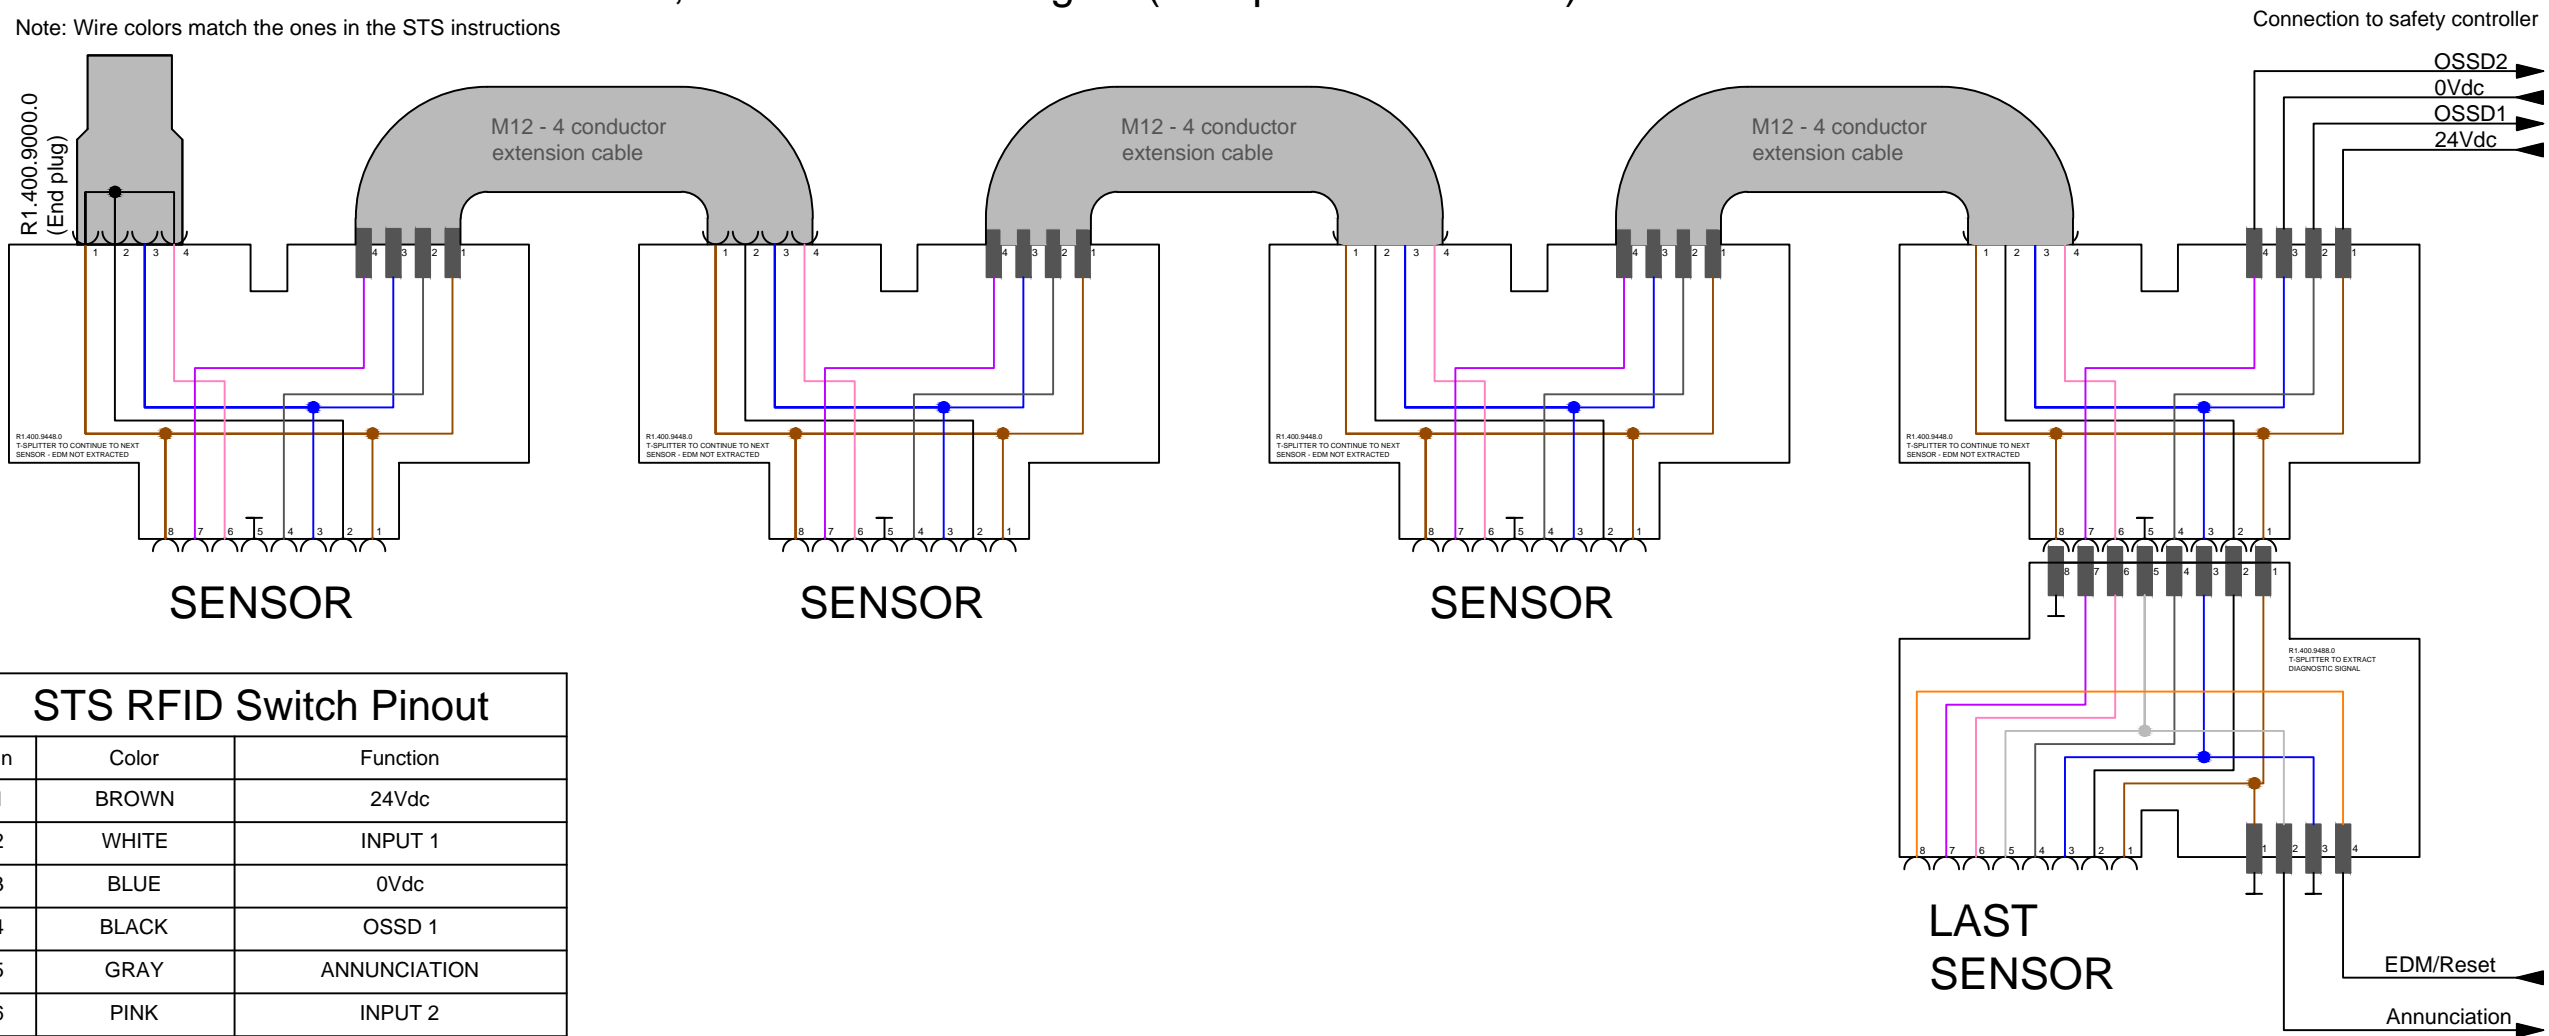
Note: Wire colors match the ones in the STS instructions

Connection to safety controller

OSSD2
0Vdc
OSSD1
24Vdc

R1.400.9000.0
(End plug)

M12 - 4 conductor extension cable

M12 - 4 conductor extension cable

M12 - 4 conductor extension cable

1 2 3 4

4 3 2 1

1 2 3 4

4 3 2 1

1 2 3 4

4 3 2 1

1 2 3 4

4 3 2 1

R1.400.9448.0
T-SPLITTER TO CONTINUE TO NEXT SENSOR - EDM NOT EXTRACTED

R1.400.9448.0
T-SPLITTER TO CONTINUE TO NEXT SENSOR - EDM NOT EXTRACTED

R1.400.9448.0
T-SPLITTER TO CONTINUE TO NEXT SENSOR - EDM NOT EXTRACTED

R1.400.9448.0
T-SPLITTER TO CONTINUE TO NEXT SENSOR - EDM NOT EXTRACTED

8 7 6 5 4 3 2 1

8 7 6 5 4 3 2 1

8 7 6 5 4 3 2 1

8 7 6 5 4 3 2 1

8 7 6 5 4 3 2 1

SENSOR

SENSOR

SENSOR

R1.400.9488.0
T-SPLITTER TO EXTRACT DIAGNOSTIC SIGNAL

8 7 6 5 4 3 2 1

1 2 3 4

LAST SENSOR

EDM/Reset

Annunciation

STS RFID Switch Pinout

| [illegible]n | Color | Function |
|---|---|---|
| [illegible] | BROWN | 24Vdc |
| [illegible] | WHITE | INPUT 1 |
| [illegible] | BLUE | 0Vdc |
| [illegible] | BLACK | OSSD 1 |
| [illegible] | GRAY | ANNUNCIATION |
| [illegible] | PINK | INPUT 2 |